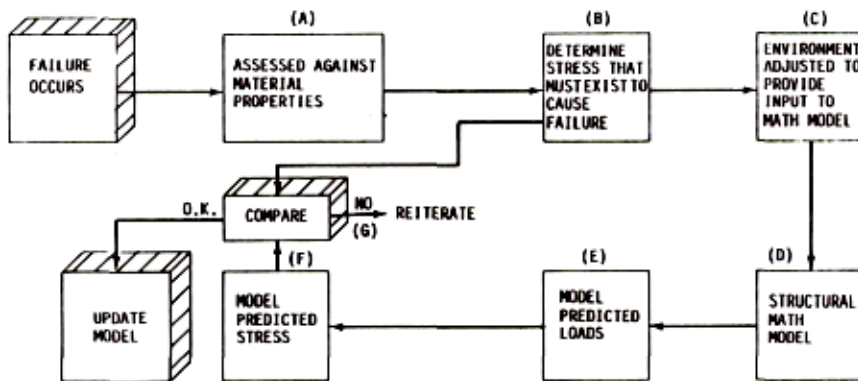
FAILURE OCCURS

(A)

ASSESSED AGAINST MATERIAL PROPERTIES

(B)

DETERMINE STRESS THAT MUSTEXISTTO CAUSE FAILURE

(C)

ENVIRONMENT ADJUSTED TO PROVIDE INPUT TO MATH MODEL

O.K.

COMPARE

NO

REITERATE

(G)

(D)

(E)

(F)

UPDATE MODEL

MODEL PREDICTED STRESS

MODEL PREDICTED LOADS

STRUCTURAL MATH MODEL